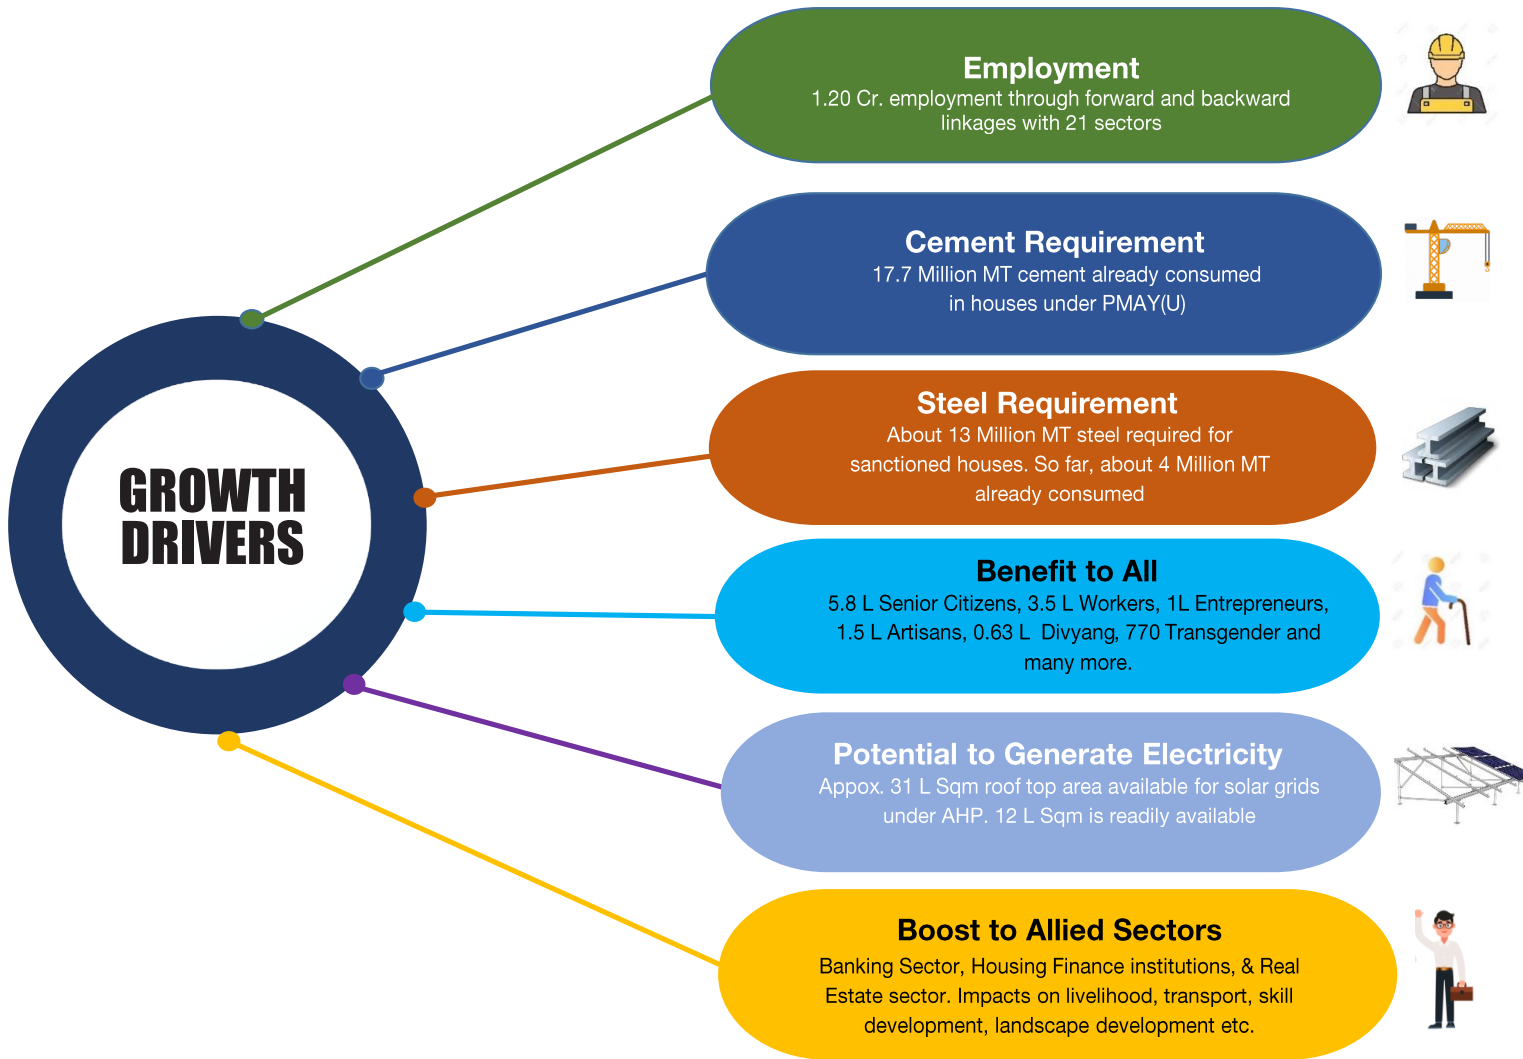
GROWTH DRIVERS

Employment
1.20 Cr. employment through forward and backward linkages with 21 sectors

Cement Requirement
17.7 Million MT cement already consumed in houses under PMAY(U)

Steel Requirement
About 13 Million MT steel required for sanctioned houses. So far, about 4 Million MT already consumed

Benefit to All
5.8 L Senior Citizens, 3.5 L Workers, 1L Entrepreneurs, 1.5 L Artisans, 0.63 L Divyang, 770 Transgender and many more.

Potential to Generate Electricity
Appox. 31 L Sqm roof top area available for solar grids under AHP. 12 L Sqm is readily available

Boost to Allied Sectors
Banking Sector, Housing Finance institutions, & Real Estate sector. Impacts on livelihood, transport, skill development, landscape development etc.